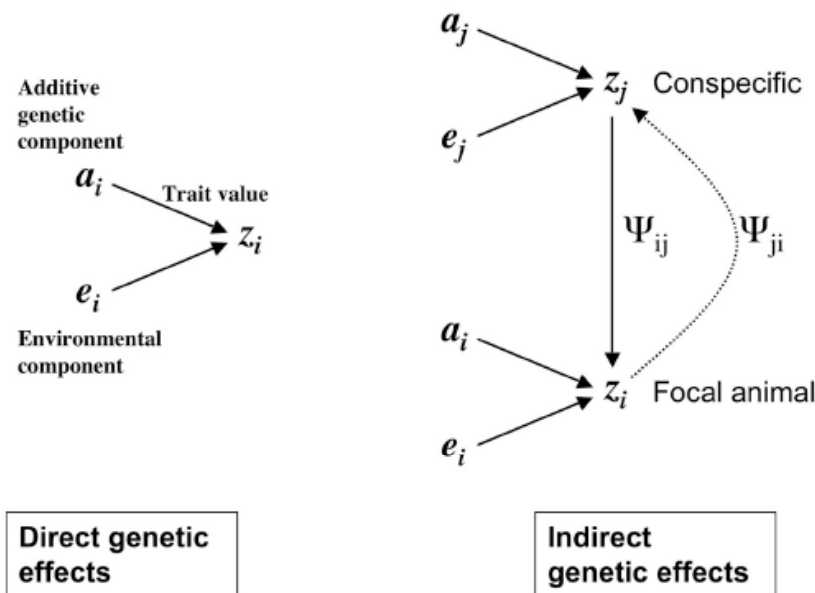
Additive genetic component

$a_i$

Trait value

$z_i$

$e_i$

Environmental component

$a_j$

$z_j$ Conspecific

$e_j$

$\Psi_{ij}$

$\Psi_{ji}$

$a_i$

$z_i$ Focal animal

$e_i$

Direct genetic effects

Indirect genetic effects